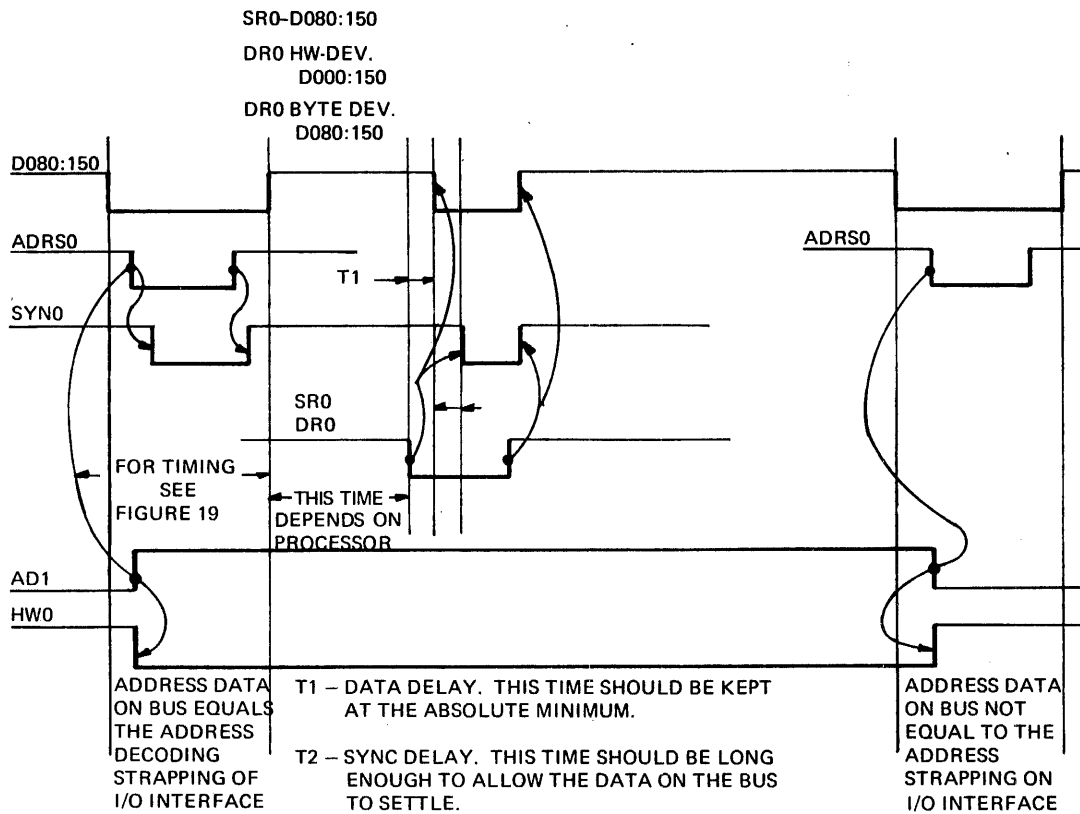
SR0-D080:150

DR0 HW-DEV.
D000:150

DR0 BYTE DEV.
D080:150

D080:150

ADRS0

T1

SYN0

SR0
DR0

FOR TIMING SEE FIGURE 19

THIS TIME DEPENDS ON PROCESSOR

AD1

HW0

ADDRESS DATA ON BUS EQUALS THE ADDRESS DECODING STRAPPING OF I/O INTERFACE

T1 – DATA DELAY. THIS TIME SHOULD BE KEPT AT THE ABSOLUTE MINIMUM.

T2 – SYNC DELAY. THIS TIME SHOULD BE LONG ENOUGH TO ALLOW THE DATA ON THE BUS TO SETTLE.

ADRS0

ADDRESS DATA ON BUS NOT EQUAL TO THE ADDRESS STRAPPING ON I/O INTERFACE